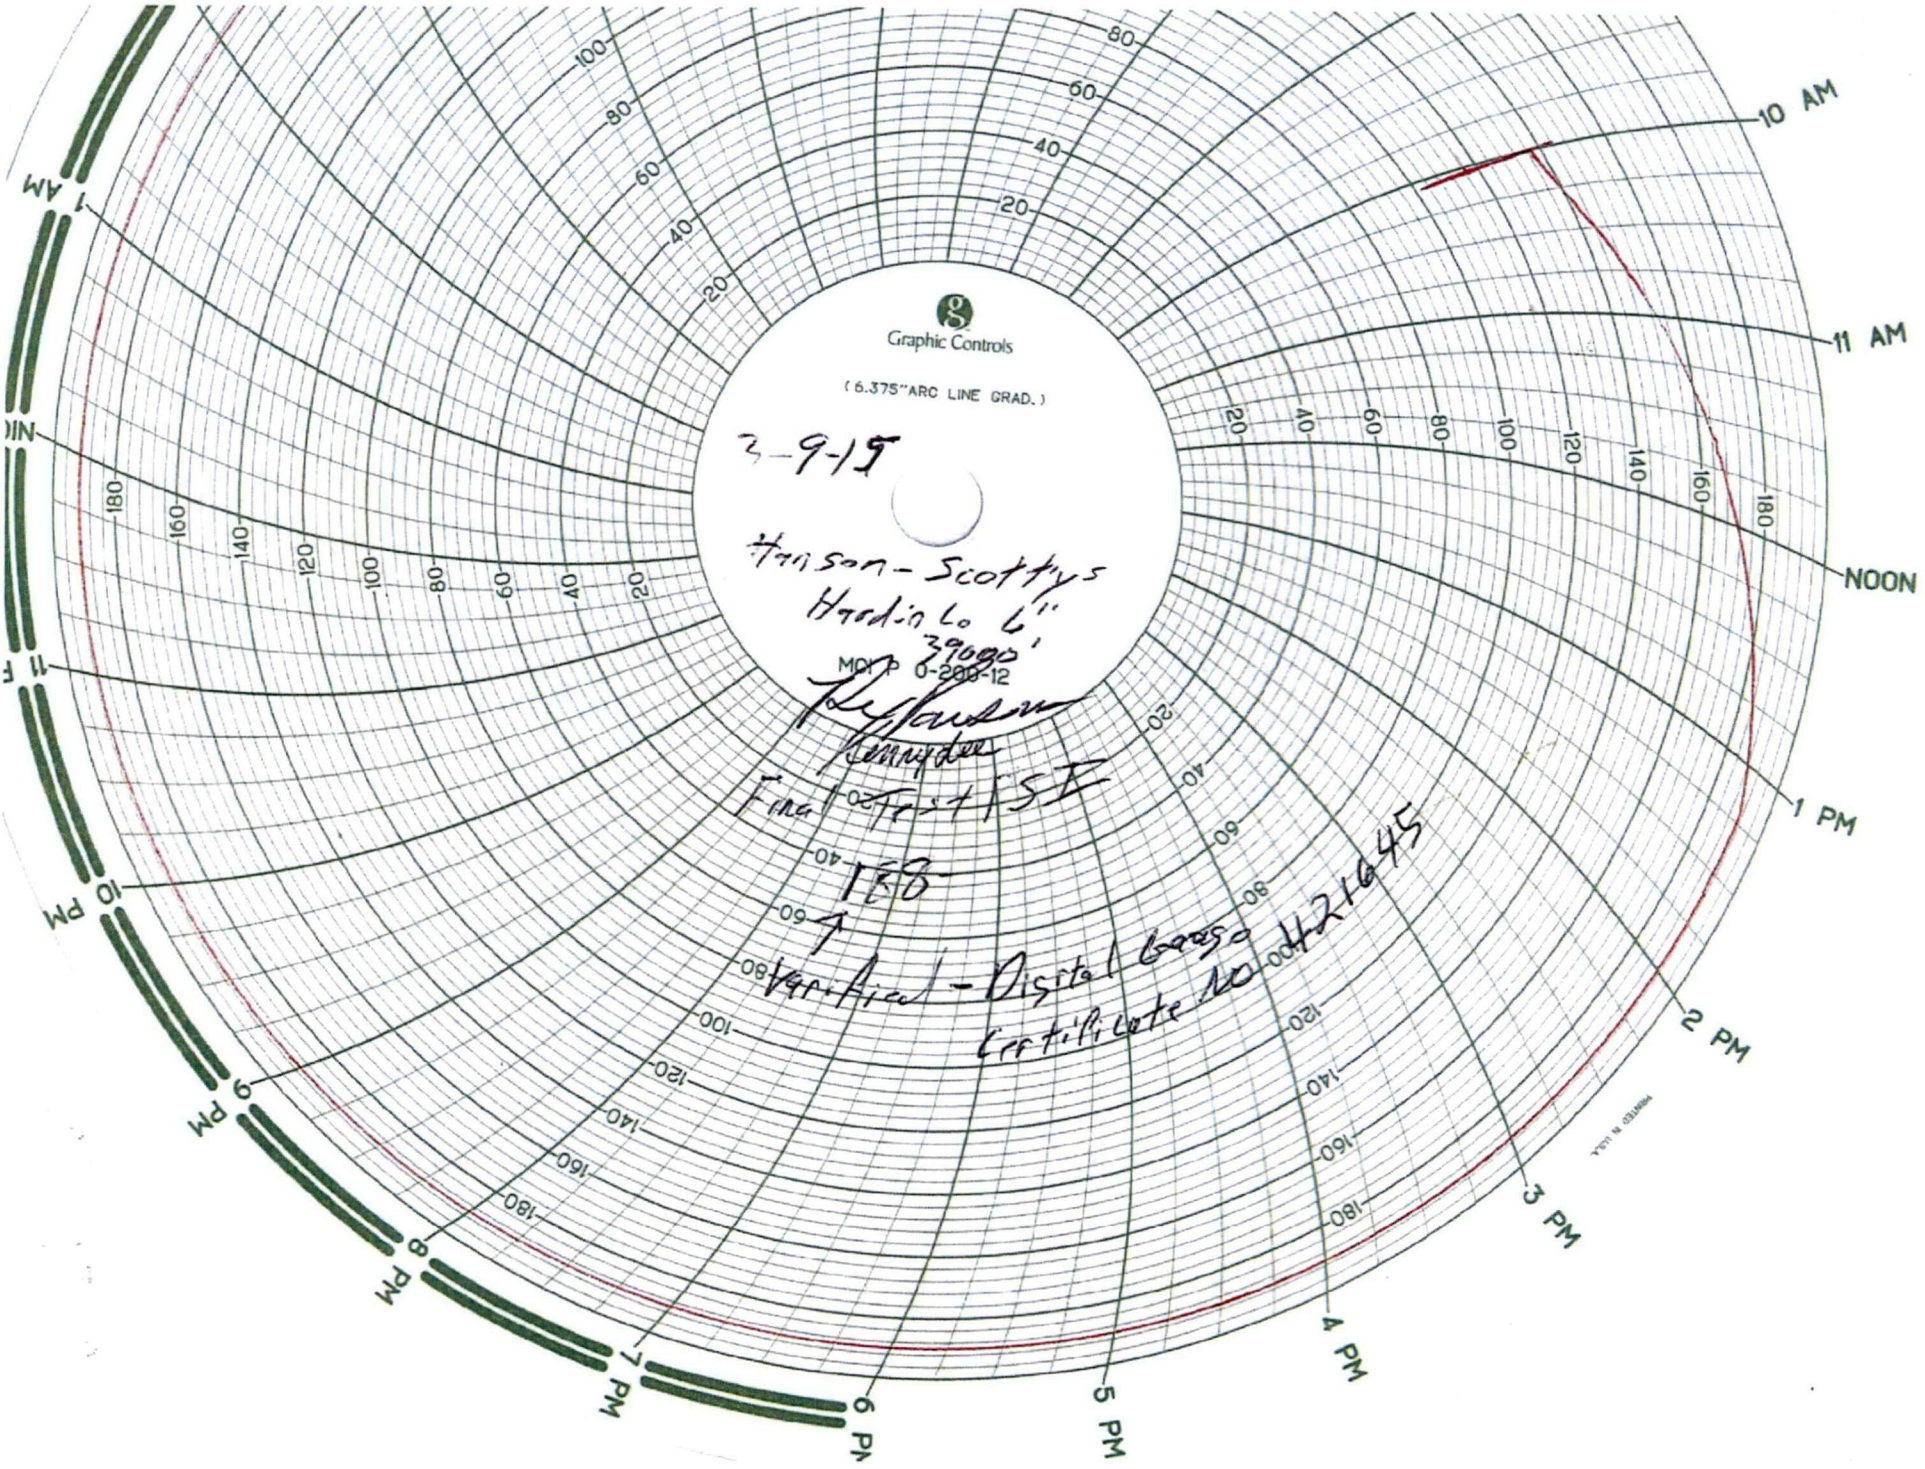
g
Graphic Controls
(6.375"ARC LINE GRAD.)
3-9-15
Hanson-Scottys
Hardin Co 6"
29000'
MC P 0-200-12
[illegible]
Kennydee
Final Test ISI
TEB
Verified - Digital Gauge
Certificate No 421645

10 AM
11 AM
NOON
1 PM
2 PM
3 PM
4 PM
5 PM
6 PM
7 PM
8 PM
9 PM
10 PM
11 P
MID
1 AM

20
40
60
80
100
120
140
160
180

20
40
60
80
100

20
40
60
80

20
40
60
80
100
120
140
160
180

20
40
60
80
100
120
140
160
180

20
40
60
80
100
120
140
160
180

PRINTED IN U.S.A.